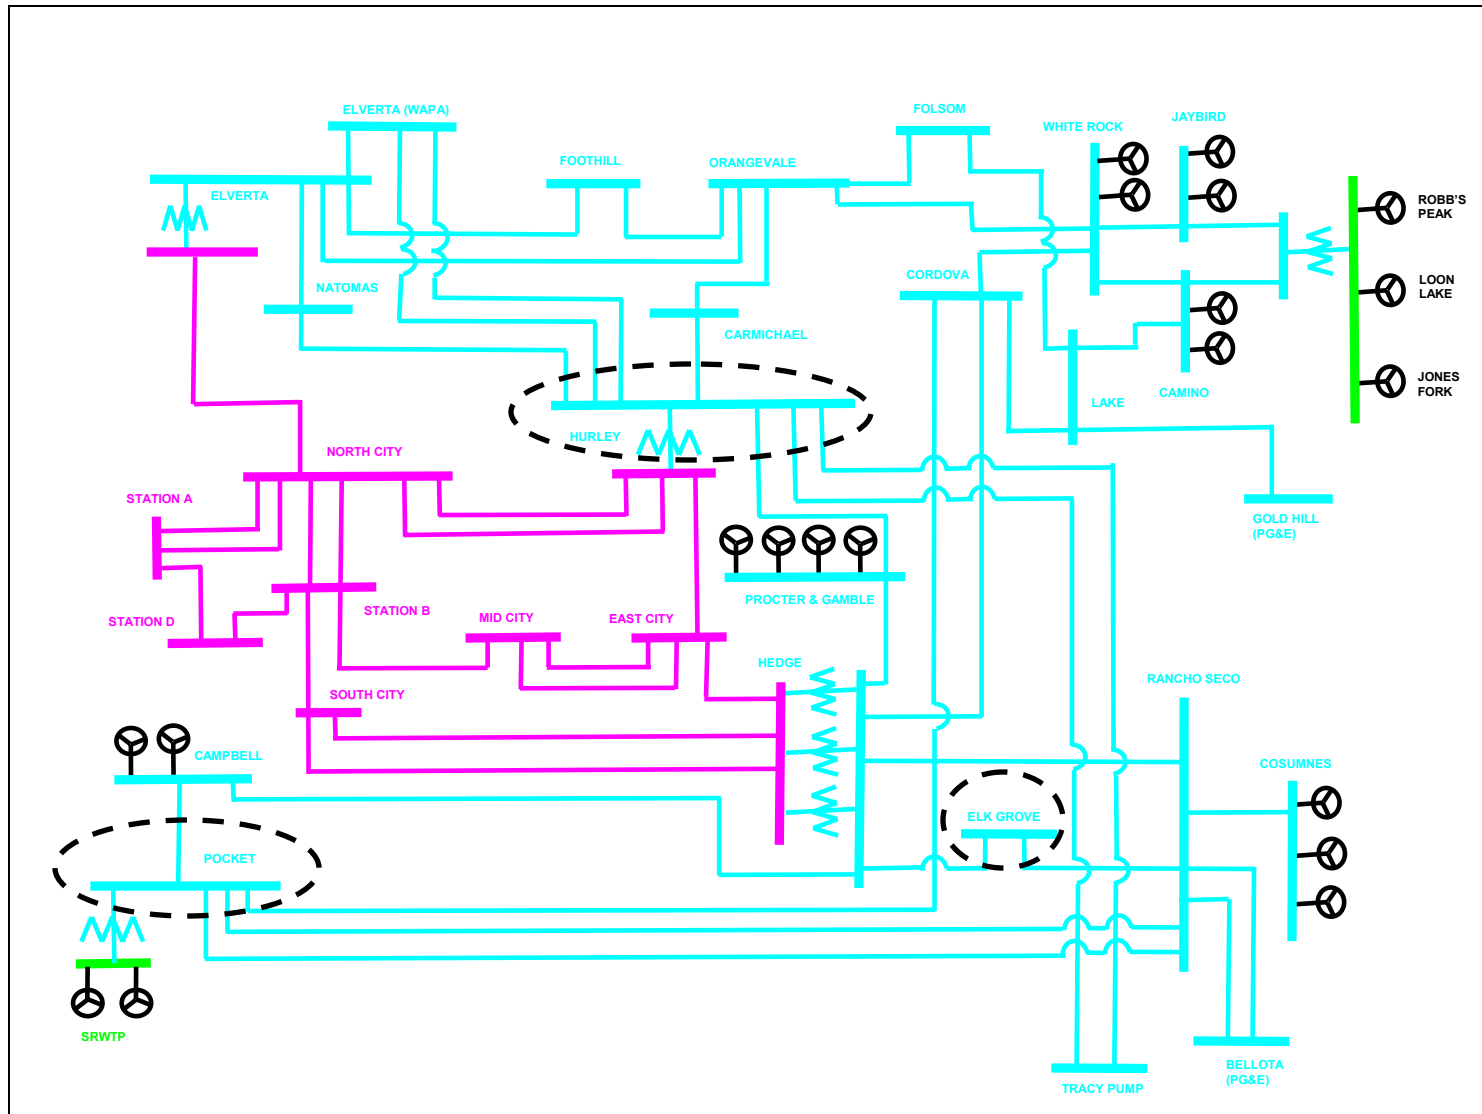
ELVERTA (WAPA)
FOOTHILL
ORANGEVALE
FOLSOM
WHITE ROCK
JAYBIRD
ROBB'S PEAK
LOON LAKE
JONES FORK
ELVERTA
NATOMAS
CORDOVA
CARMICHAEL
LAKE
CAMINO
HURLEY
NORTH CITY
STATION A
GOLD HILL (PG&E)
PROCTER & GAMBLE
STATION D
STATION B
MID CITY
EAST CITY
HEDGE
SOUTH CITY
RANCHO SECO
CAMPBELL
COSUMNES
ELK GROVE
POCKET
SRWTP
TRACY PUMP
BELLOTA (PG&E)